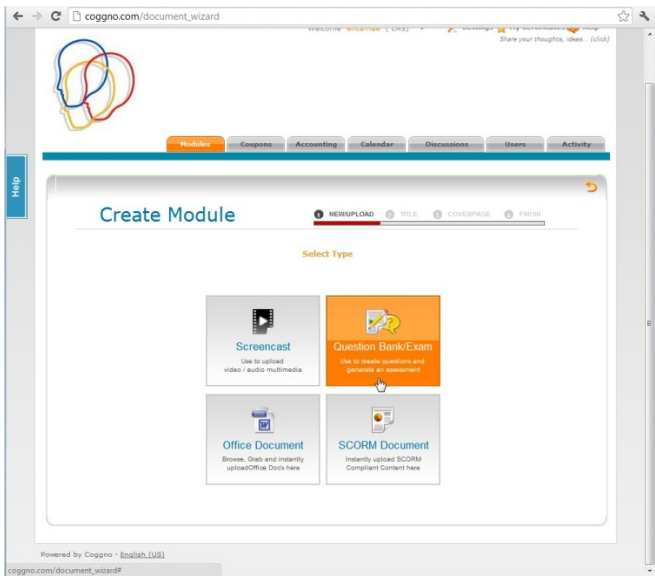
coggno.com/document_wizard

Welcome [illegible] ( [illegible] ) Settings My Coordinators Help
Share your thoughts, ideas... (click)

Modules Coupons Accounting Calendar Discussions Users Activity

Help

Create Module

1 NEW/UPLOAD 2 TITLE 3 COVERPAGE 4 FINISH

Select Type

Screencast
Use to upload video / audio multimedia

Question Bank/Exam
Use to create questions and generate an assessment

Office Document
Browse, Grab and Instantly uploadOffice Doc's here

SCORM Document
Instantly upload SCORM Compliant Content here

Powered by Coggno · English (US)

coggno.com/document_wizard#